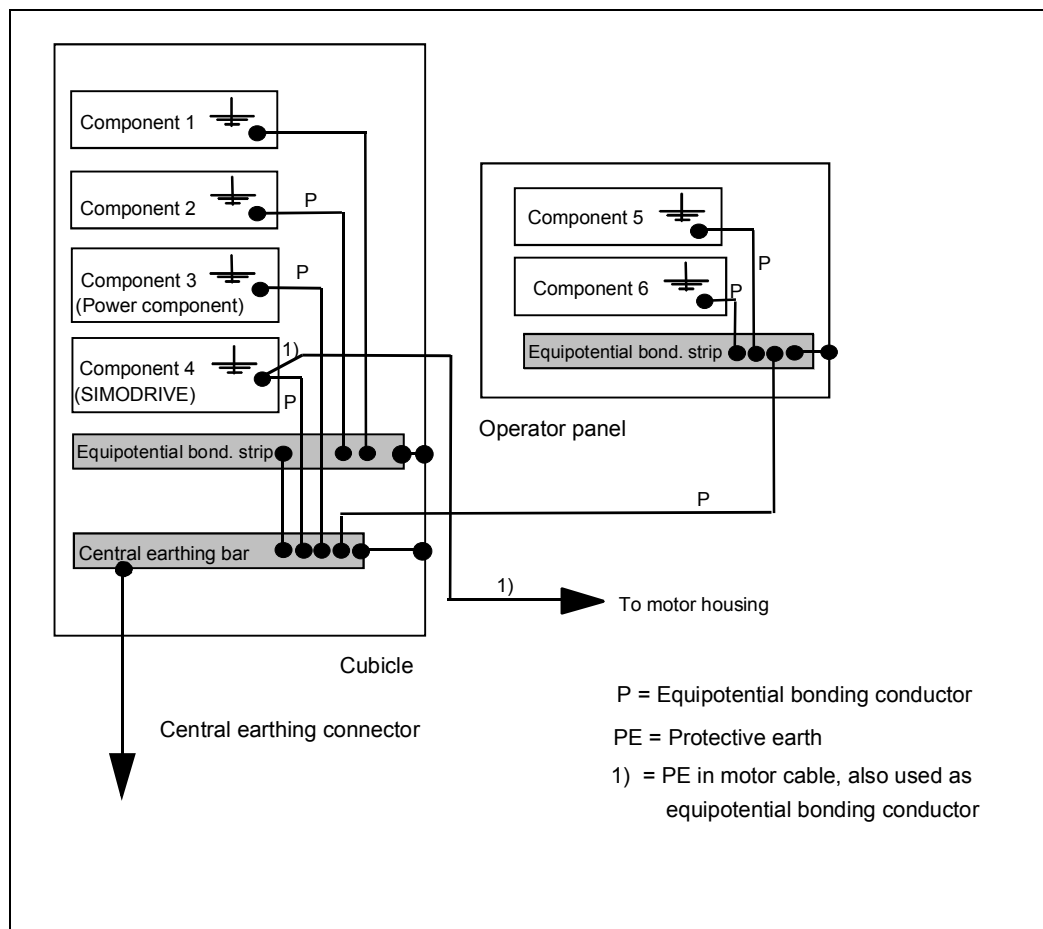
Component 1

Component 2

P

Component 3
(Power component)

P

Component 4
(SIMODRIVE)

1)

P

Equipotential bond. strip

Central earthing bar

Component 5

P

Component 6

P

Equipotential bond. strip

Operator panel

P

1)

To motor housing

Cubicle

Central earthing connector

P = Equipotential bonding conductor

PE = Protective earth

1) = PE in motor cable, also used as equipotential bonding conductor